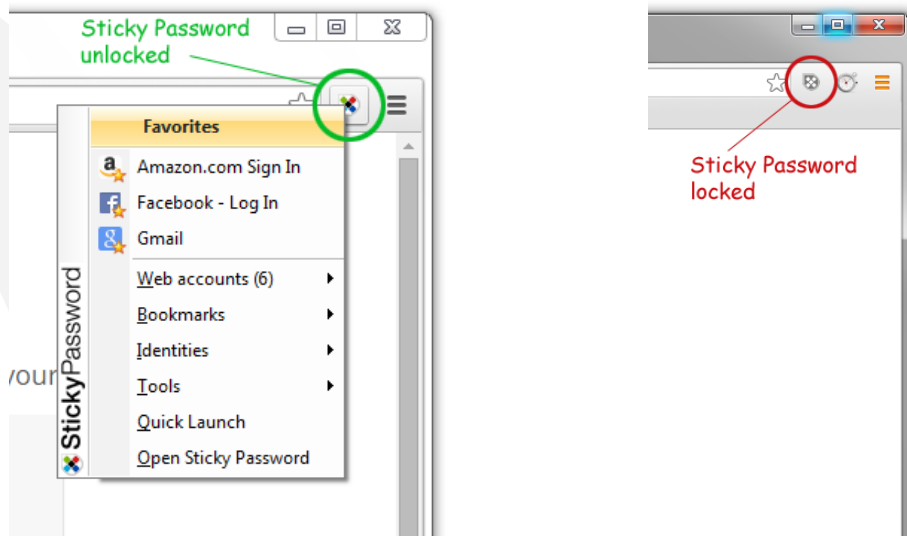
Sticky Password unlocked

Favorites

Amazon.com Sign In

Facebook - Log In

Gmail

Web accounts (6)

Bookmarks

Identities

Tools

Quick Launch

Open Sticky Password

StickyPassword

your

Sticky Password locked